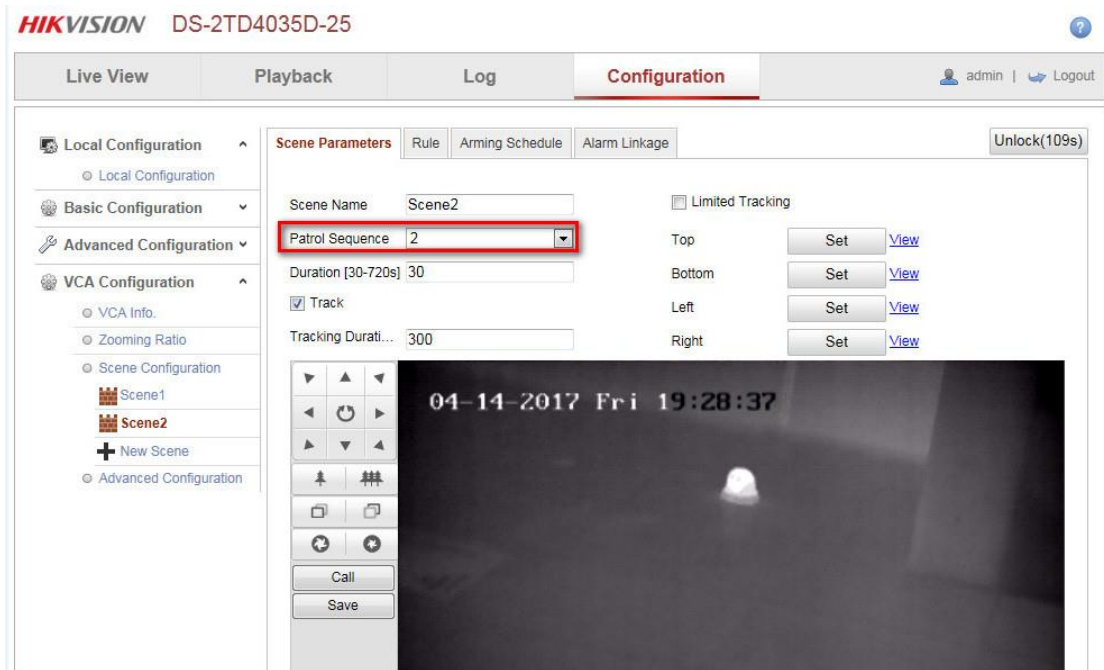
HIKVISION DS-2TD4035D-25

Live View
Playback
Log
Configuration
admin | Logout

Local Configuration
Local Configuration
Basic Configuration
Advanced Configuration
VCA Configuration
VCA Info.
Zooming Ratio
Scene Configuration
Scene1
Scene2
New Scene
Advanced Configuration

Scene Parameters
Rule
Arming Schedule
Alarm Linkage
Unlock(109s)

Scene Name Scene2
Patrol Sequence 2
Duration [30-720s] 30
Track
Tracking Durati... 300

Limited Tracking
Top Set View
Bottom Set View
Left Set View
Right Set View

Call
Save

04-14-2017 Fri 19:28:37